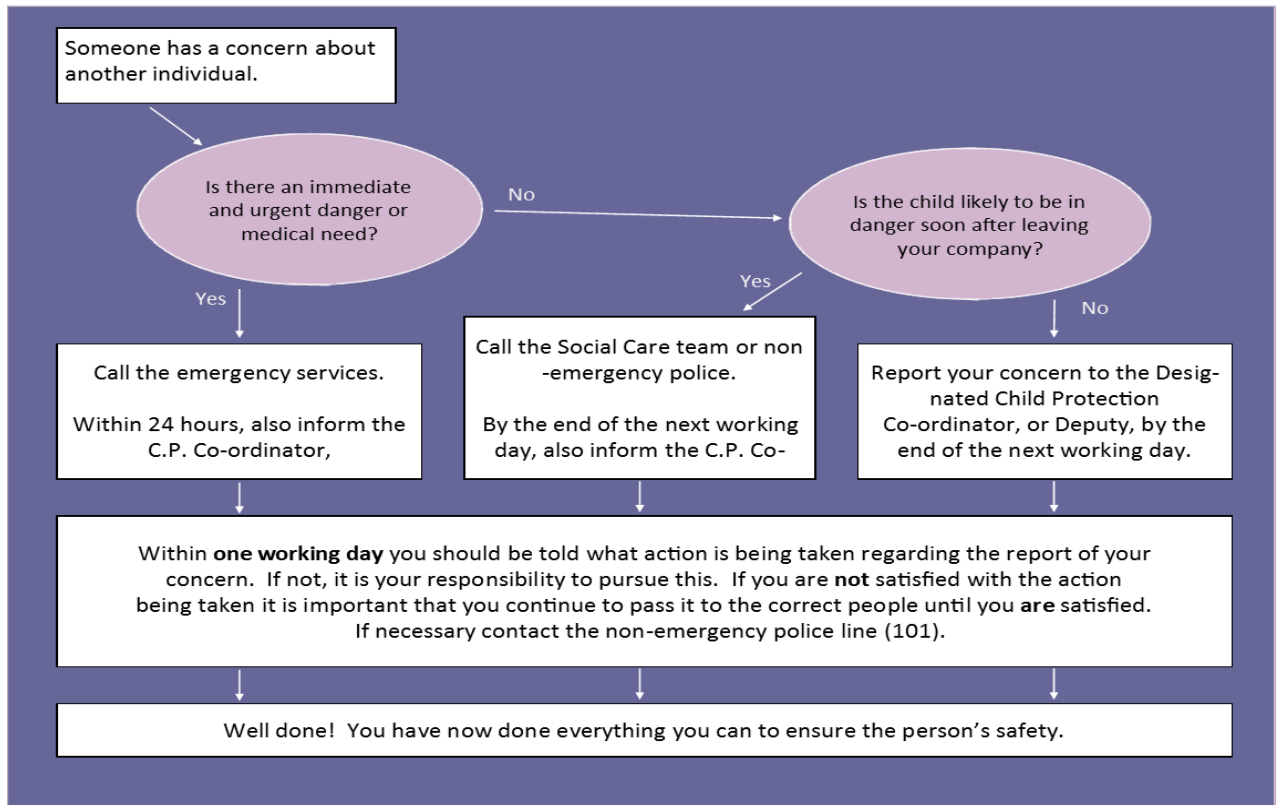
Someone has a concern about another individual.

Is there an immediate and urgent danger or medical need?

No

Is the child likely to be in danger soon after leaving your company?

Yes

Yes

No

Call the emergency services.

Within 24 hours, also inform the C.P. Co-ordinator,

Call the Social Care team or non-emergency police.

By the end of the next working day, also inform the C.P. Co-

Report your concern to the Designated Child Protection Co-ordinator, or Deputy, by the end of the next working day.

Within **one working day** you should be told what action is being taken regarding the report of your concern. If not, it is your responsibility to pursue this. If you are **not** satisfied with the action being taken it is important that you continue to pass it to the correct people until you **are** satisfied. If necessary contact the non-emergency police line (101).

Well done! You have now done everything you can to ensure the person's safety.